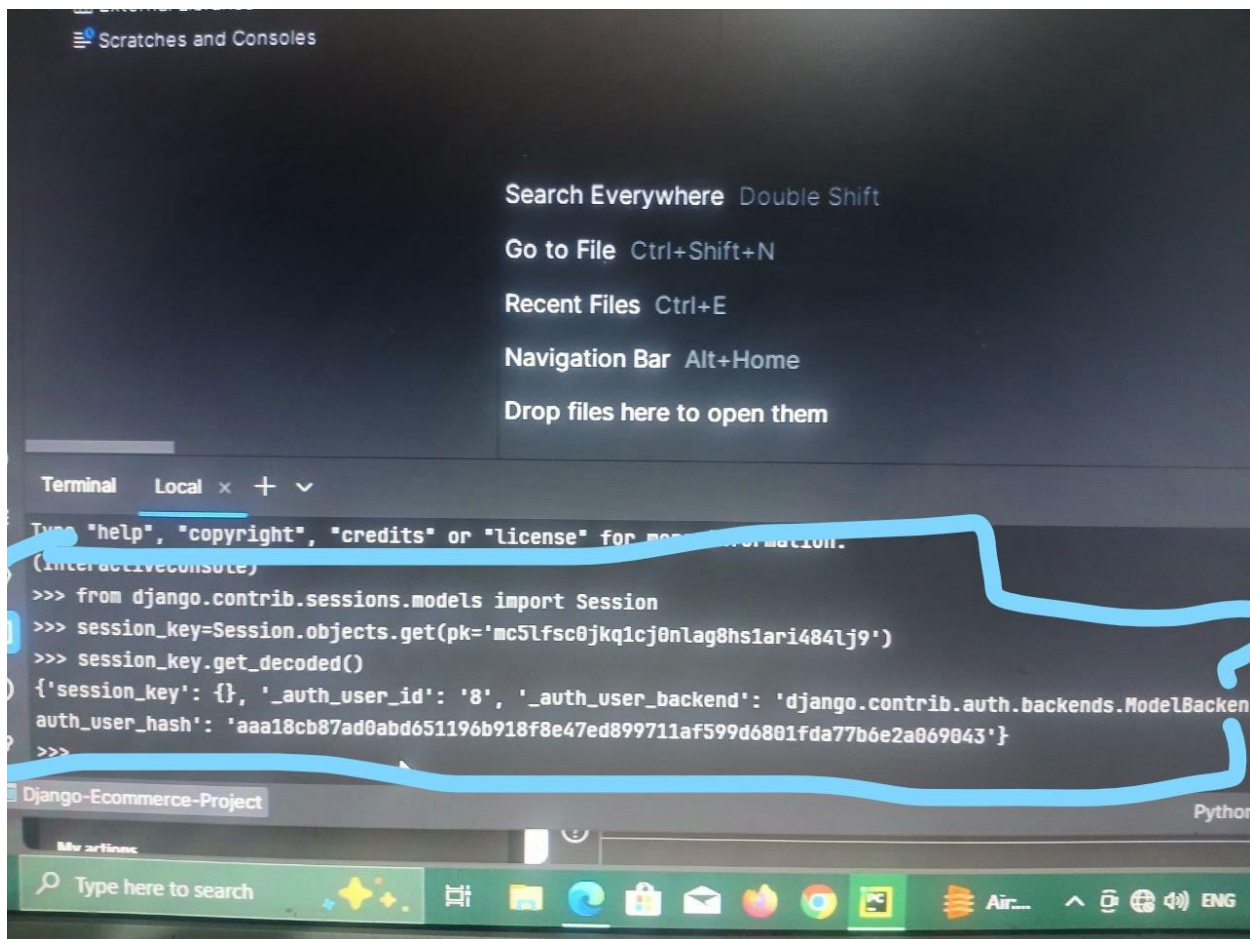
Scratches and Consoles

Search Everywhere Double Shift

Go to File Ctrl+Shift+N

Recent Files Ctrl+E

Navigation Bar Alt+Home

Drop files here to open them

Terminal Local × + ⌄

Type "help", "copyright", "credits" or "license" for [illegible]

(InteractiveConsole)

>>> from django.contrib.sessions.models import Session

>>> session_key=Session.objects.get(pk='mc5lfsc0jkq1cj0nlag8hs1ari484lj9')

>>> session_key.get_decoded()

{'session_key': {}, '_auth_user_id': '8', '_auth_user_backend': 'django.contrib.auth.backends.ModelBacken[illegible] auth_user_hash': 'aaa18cb87ad0abd651196b918f8e47ed899711af599d6801fda77b6e2a069043'}

>>>

Django-Ecommerce-Project

Pythor

My actions

Type here to search

Air...

ENG